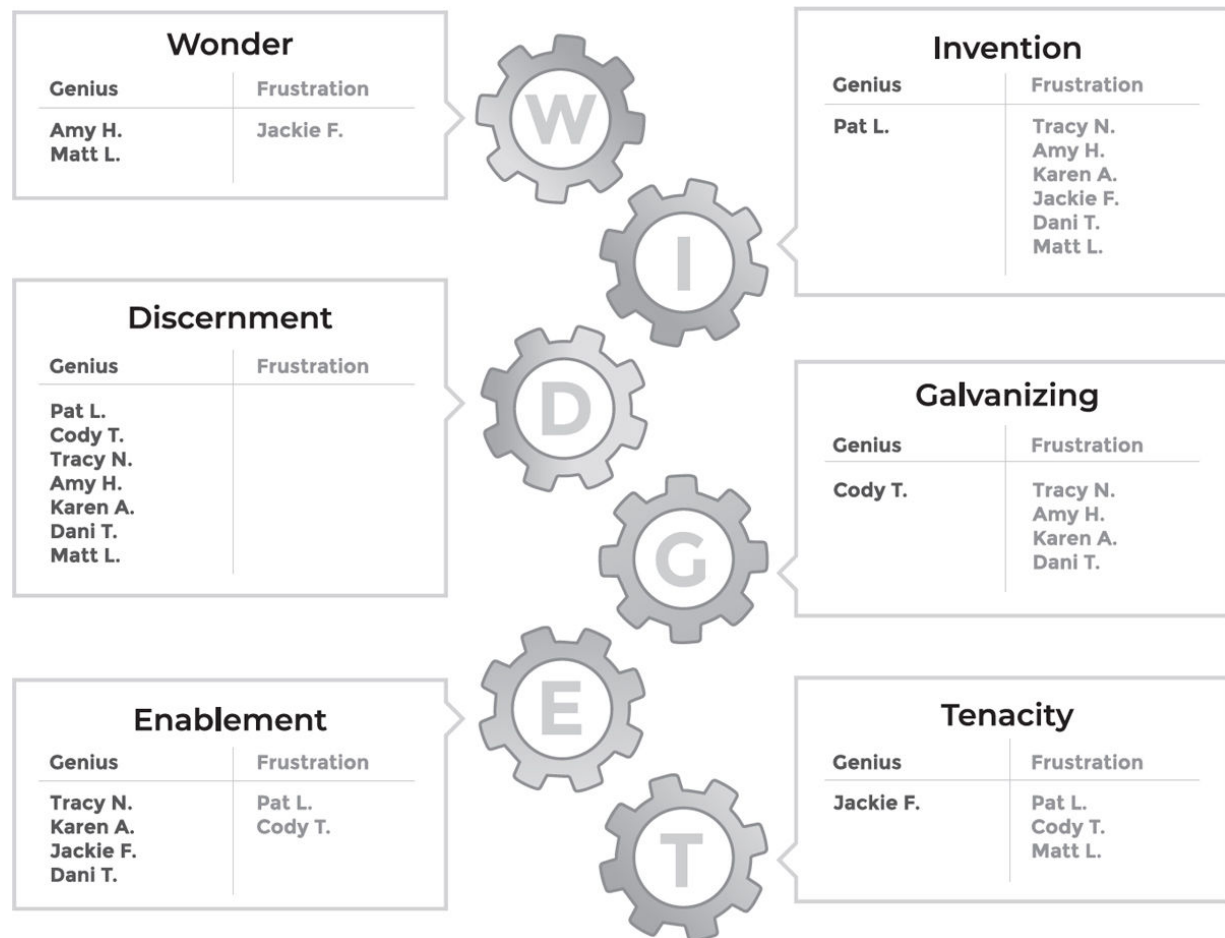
Wonder

| Genius | Frustration |
|---|---|
| Amy H.<br>Matt L. | Jackie F. |

W

Invention

| Genius | Frustration |
|---|---|
| Pat L. | Tracy N.<br>Amy H.<br>Karen A.<br>Jackie F.<br>Dani T.<br>Matt L. |

I

Discernment

| Genius | Frustration |
|---|---|
| Pat L.<br>Cody T.<br>Tracy N.<br>Amy H.<br>Karen A.<br>Dani T.<br>Matt L. | |

D

Galvanizing

| Genius | Frustration |
|---|---|
| Cody T. | Tracy N.<br>Amy H.<br>Karen A.<br>Dani T. |

G

E

Enablement

| Genius | Frustration |
|---|---|
| Tracy N.<br>Karen A.<br>Jackie F.<br>Dani T. | Pat L.<br>Cody T. |

Tenacity

| Genius | Frustration |
|---|---|
| Jackie F. | Pat L.<br>Cody T.<br>Matt L. |

T